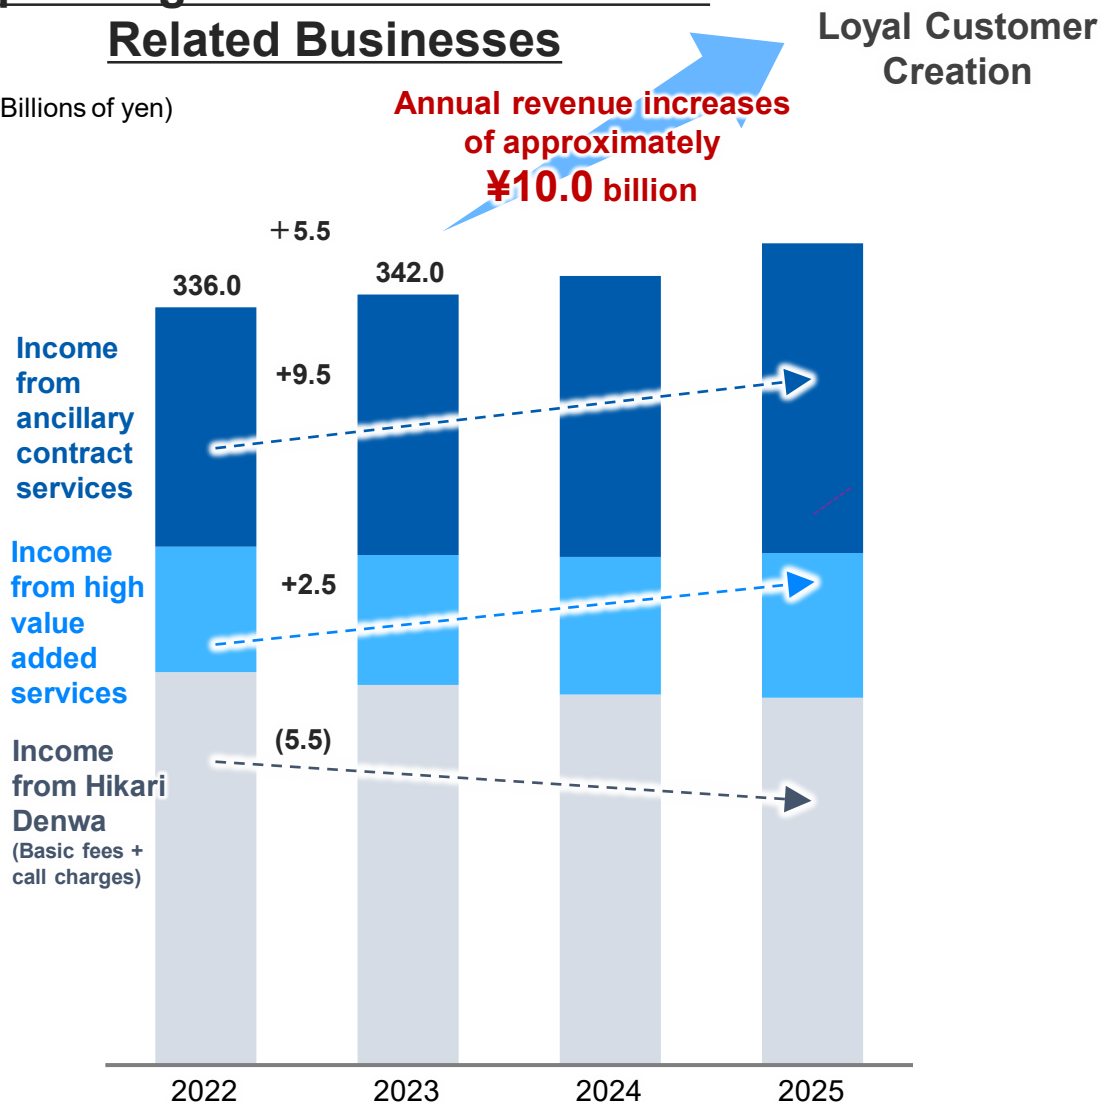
Related Businesses

Loyal Customer Creation

Billions of yen)

Annual revenue increases of approximately ¥10.0 billion

+5.5

336.0

342.0

Income from ancillary contract services

+9.5

Income from high value added services

+2.5

Income from Hikari Denwa (Basic fees + call charges)

(5.5)

2022

2023

2024

2025